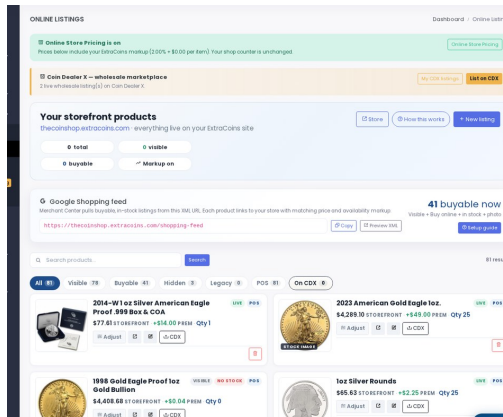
ONLINE LISTINGS

Dashboard / Online listin

Online Store Pricing is on
Prices below include your ExtraCoins markup (2.00% + $0.00 per item). Your shop counter is unchanged.

Online Store Pricing

Coin Dealer X — wholesale marketplace
2 live wholesale listing(s) on Coin Dealer X

My CDX listings

List on CDX

Your storefront products
thecoinshop.extracoins.com · everything live on your ExtraCoins site

Store

How this works

+ New listing

0 total

0 visible

0 buyable

Markup on

G Google Shopping feed
Merchant Center pulls buyable, in-stock listings from this XML URL. Each product links to your store with matching price and availability markup.

https://thecoinshop.extracoins.com/shopping-feed

Copy

Preview XML

41 buyable now
Visible + Buy online + in stock + photo

Setup guide

Search products...

Search

81 resu

All 81

Visible 78

Buyable 41

Hidden 3

Legacy 0

POS 81

On CDX 6

2014-W 1 oz Silver American Eagle Proof .999 Box & COA

LIVE

POS

$77.61 STOREFRONT +$14.00 PREM Qty 1

Adjust

CDX

2023 American Gold Eagle 1oz.

LIVE

POS

$4,289.10 STOREFRONT +$49.90 PREM Qty 25

Adjust

CDX

STOCK IMAGE

1998 Gold Eagle Proof 1oz Gold Bullion

VISIBLE

NO STOCK

POS

$4,408.68 STOREFRONT +$0.04 PREM Qty 0

Adjust

CDX

1oz Silver Rounds

LIVE

POS

$65.63 STOREFRONT +$2.25 PREM Qty 25

Adjust

CDX